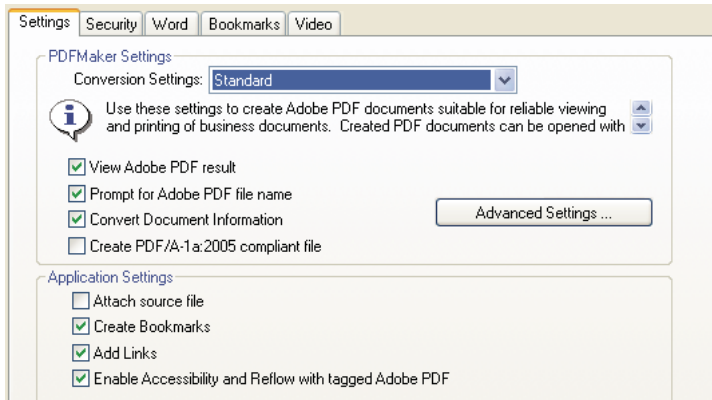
Settings | Security | Word | Bookmarks | Video

PDFMaker Settings

Conversion Settings: Standard

Use these settings to create Adobe PDF documents suitable for reliable viewing and printing of business documents. Created PDF documents can be opened with

☑ View Adobe PDF result
☑ Prompt for Adobe PDF file name
☑ Convert Document Information
☐ Create PDF/A-1a:2005 compliant file

Advanced Settings ...

Application Settings

☐ Attach source file
☑ Create Bookmarks
☑ Add Links
☑ Enable Accessibility and Reflow with tagged Adobe PDF